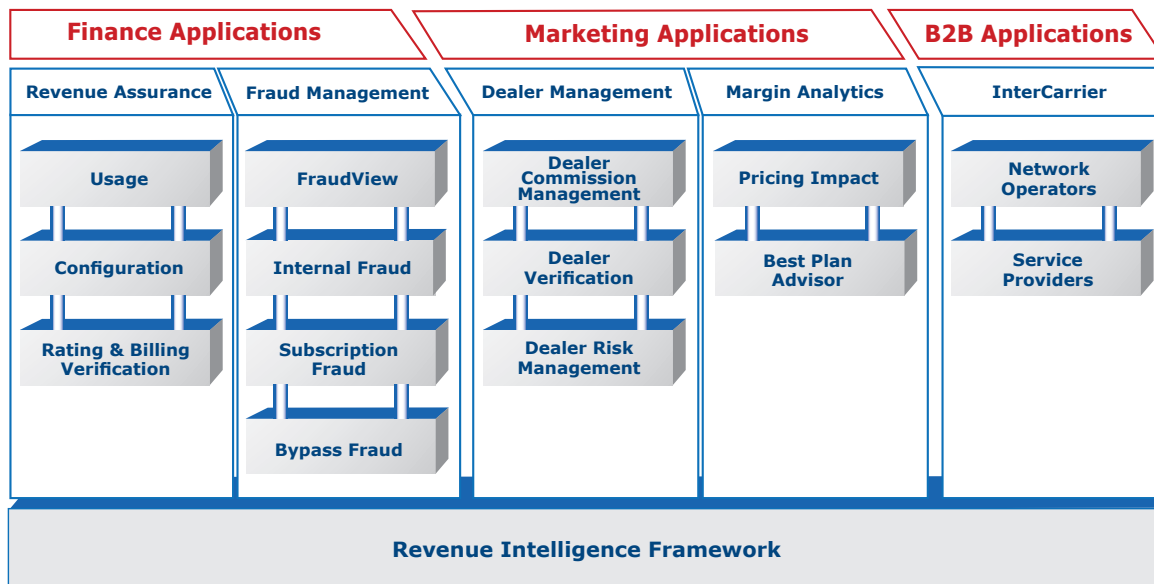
Finance Applications

Marketing Applications

B2B Applications

Revenue Assurance

Usage

Configuration

Rating & Billing Verification

Fraud Management

FraudView

Internal Fraud

Subscription Fraud

Bypass Fraud

Dealer Management

Dealer Commission Management

Dealer Verification

Dealer Risk Management

Margin Analytics

Pricing Impact

Best Plan Advisor

InterCarrier

Network Operators

Service Providers

Revenue Intelligence Framework